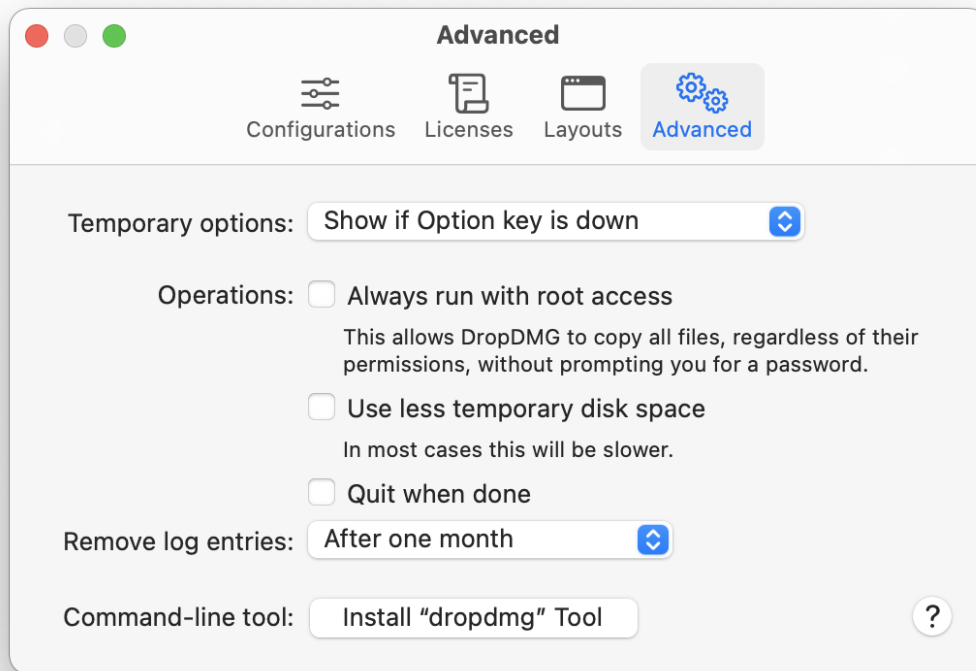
Advanced

Configurations Licenses Layouts Advanced

Temporary options: Show if Option key is down

Operations: Always run with root access

This allows DropDMG to copy all files, regardless of their permissions, without prompting you for a password.

Use less temporary disk space

In most cases this will be slower.

Quit when done

Remove log entries: After one month

Command-line tool: Install “dropdmg” Tool

?